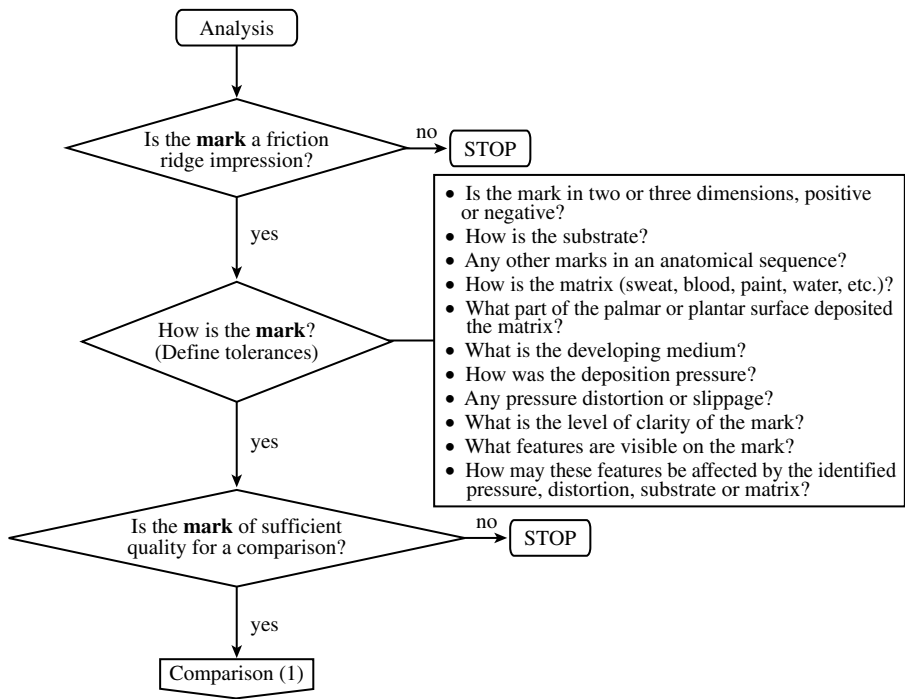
Analysis

Is the **mark** a friction ridge impression?

no

STOP

yes

How is the **mark**? (Define tolerances)

- Is the mark in two or three dimensions, positive or negative?
- How is the substrate?
- Any other marks in an anatomical sequence?
- How is the matrix (sweat, blood, paint, water, etc.)?
- What part of the palmar or plantar surface deposited the matrix?
- What is the developing medium?
- How was the deposition pressure?
- Any pressure distortion or slippage?
- What is the level of clarity of the mark?
- What features are visible on the mark?
- How may these features be affected by the identified pressure, distortion, substrate or matrix?

yes

Is the **mark** of sufficient quality for a comparison?

no

STOP

yes

Comparison (1)